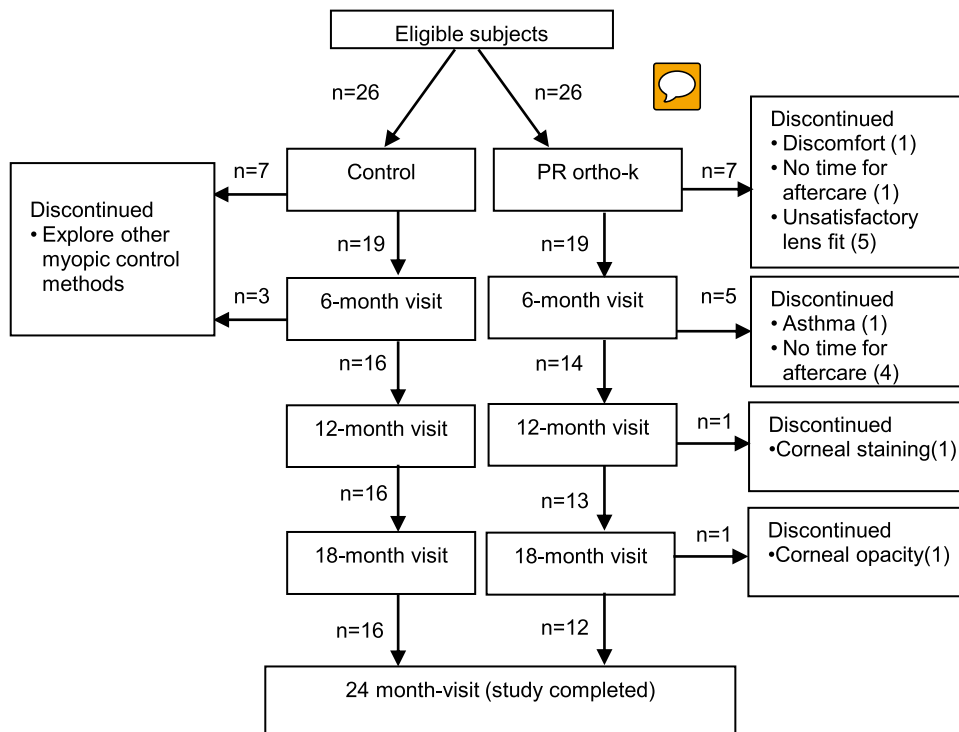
Eligible subjects

n=26

n=26

Control

PR ortho-k

n=7

n=7

Discontinued
• Explore other myopic control methods

Discontinued
• Discomfort (1)
• No time for aftercare (1)
• Unsatisfactory lens fit (5)

n=19

n=19

n=3

6-month visit

6-month visit

n=5

Discontinued
• Asthma (1)
• No time for aftercare (4)

n=16

n=14

12-month visit

12-month visit

n=1

Discontinued
•Corneal staining(1)

n=16

n=13

18-month visit

18-month visit

n=1

Discontinued
•Corneal opacity(1)

n=16

n=12

24 month-visit (study completed)